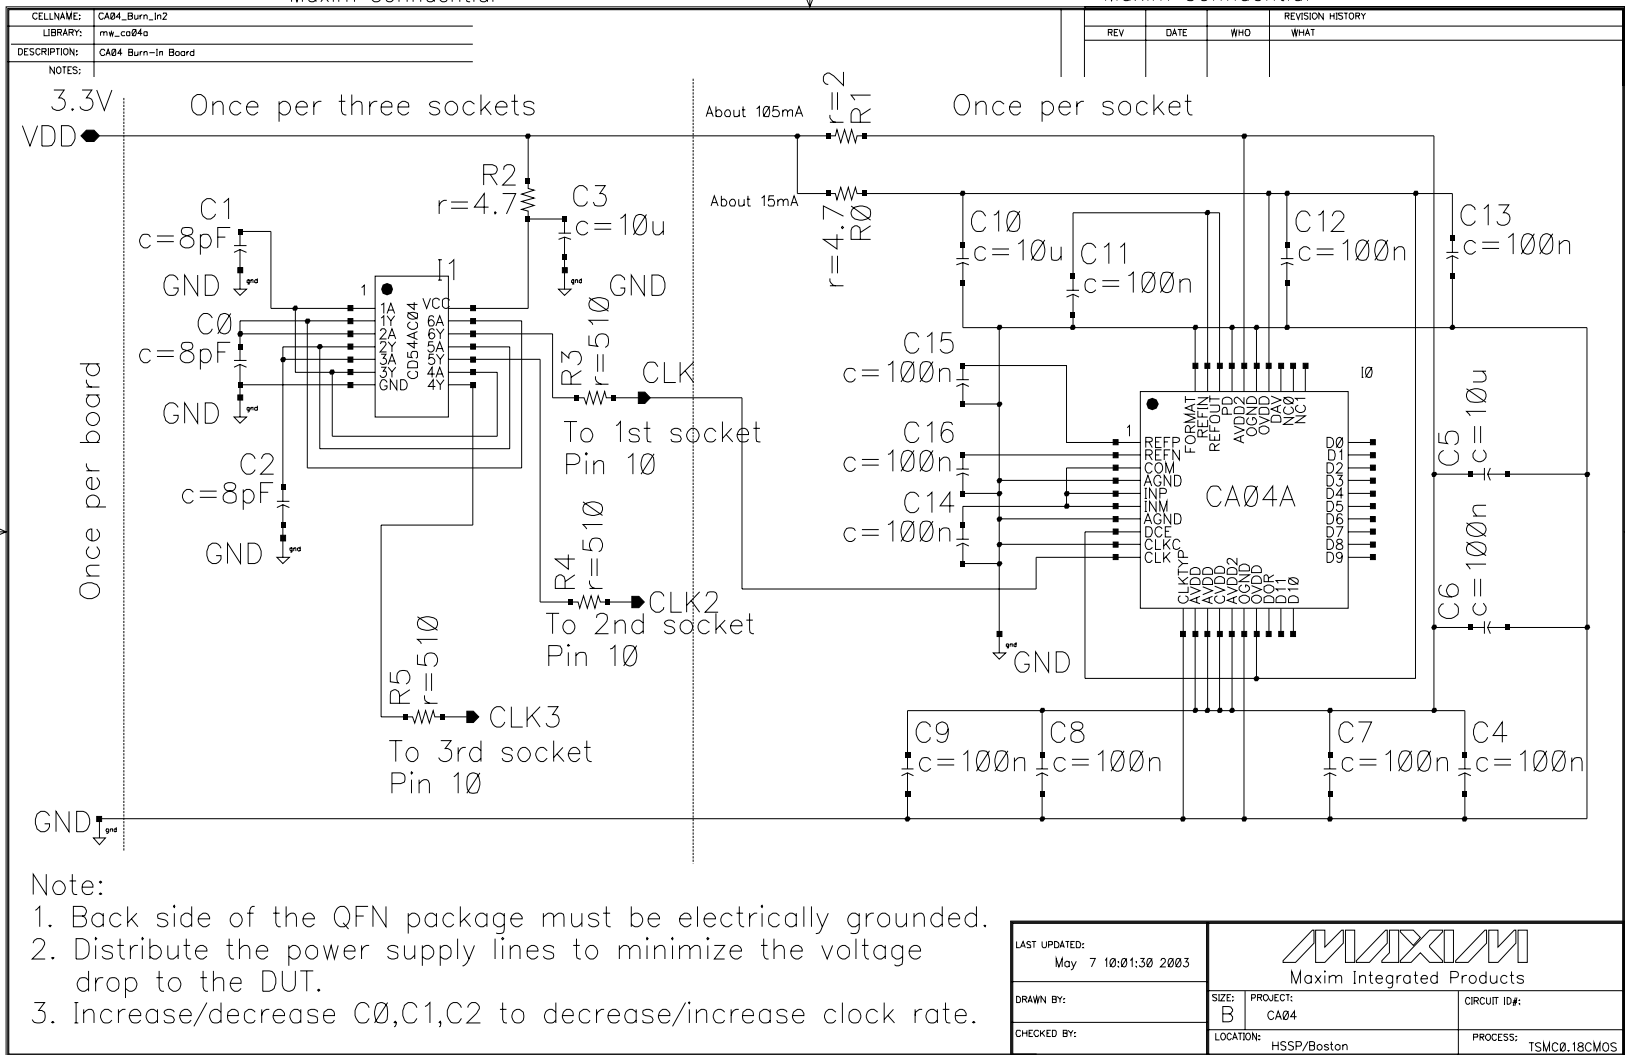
Maxim Confidential

Maxim Confidential

| CELLNAME: | CA04_Burn_In2 |
|---|---|
| LIBRARY: | mw_ca04a |
| DESCRIPTION: | CA04 Burn-In Board |
| NOTES: | |

| REVISION HISTORY | | | |
|---|---|---|---|
| REV | DATE | WHO | WHAT |

3.3V
VDD
Once per three sockets
About 105mA
r=2
R1
Once per socket
R2
r=4.7
C3
c=10u
About 15mA
r=4.7
R0
C10
c=10u
C11
c=100n
C12
c=100n
C13
c=100n
C1
c=8pF
GND
I1
1
1A
1Y
2A
2Y
3A
3Y
GND
VCC
6A
6Y
5A
5Y
4A
4Y
CD54AC04
GND
C0
c=8pF
GND
R3
r=510
CLK
To 1st socket
Pin 10
C15
c=100n
C16
c=100n
C14
c=100n
I0
FORMAT
REFIN
REFOUT
PD
AVDD2
OGND
OVDD
DAV
NC0
NC1
1
REFP
REFN
COM
AGND
INP
INM
AGND
DCE
CLKC
CLK
CLKTYP
AVDD
AVDD
AVDD
AVDD2
OGND
OVDD
DOR
D11
D10
CA04A
D0
D1
D2
D3
D4
D5
D6
D7
D8
D9
C5
c=10u
C6
c=100n
Once per board
C2
c=8pF
GND
R4
r=510
CLK2
To 2nd socket
Pin 10
GND
R5
r=510
CLK3
To 3rd socket
Pin 10
C9
c=100n
C8
c=100n
C7
c=100n
C4
c=100n
GND

Note:
1. Back side of the QFN package must be electrically grounded.
2. Distribute the power supply lines to minimize the voltage drop to the DUT.
3. Increase/decrease C0,C1,C2 to decrease/increase clock rate.

LAST UPDATED: May 7 10:01:30 2003
DRAWN BY:
CHECKED BY:
MAXIM
Maxim Integrated Products
SIZE: B
PROJECT: CA04
CIRCUIT ID#:
LOCATION: HSSP/Boston
PROCESS: TSMC0.18CMOS